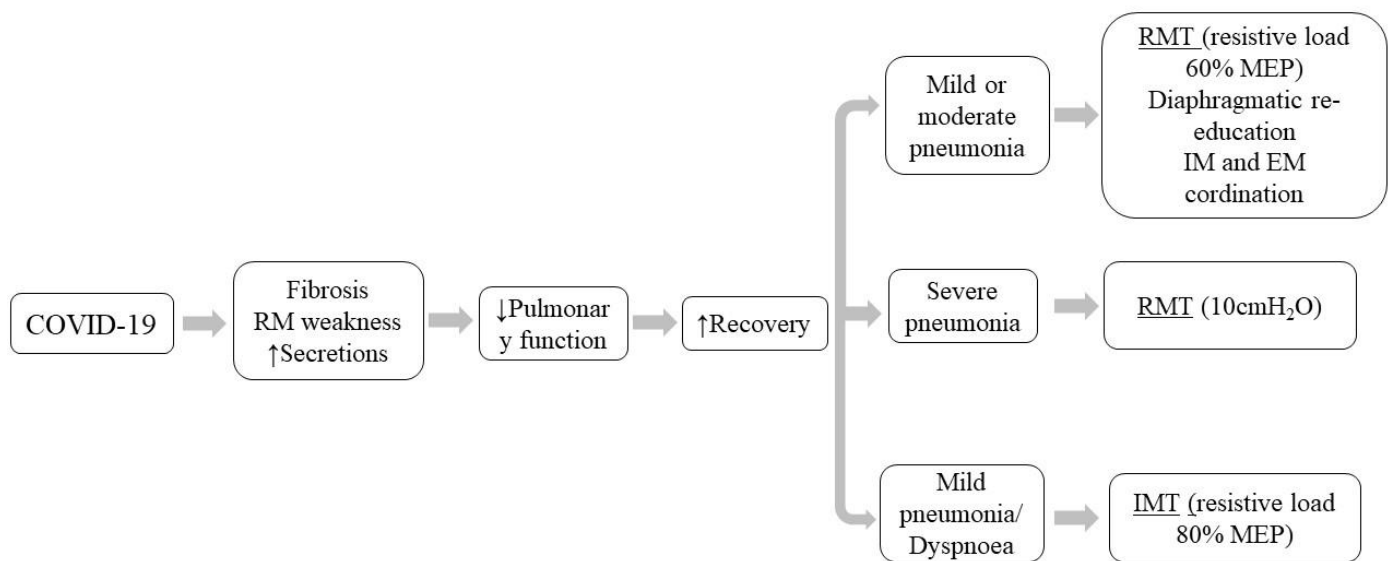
COVID-19

Fibrosis
RM weakness
↑Secretions

↓Pulmonary function

↑Recovery

Mild or moderate pneumonia

RMT (resistive load 60% MEP)
Diaphragmatic reeducation
IM and EM cordination

Severe pneumonia

RMT ($10cmH_2O$)

Mild pneumonia/ Dyspnoea

IMT (resistive load 80% MEP)